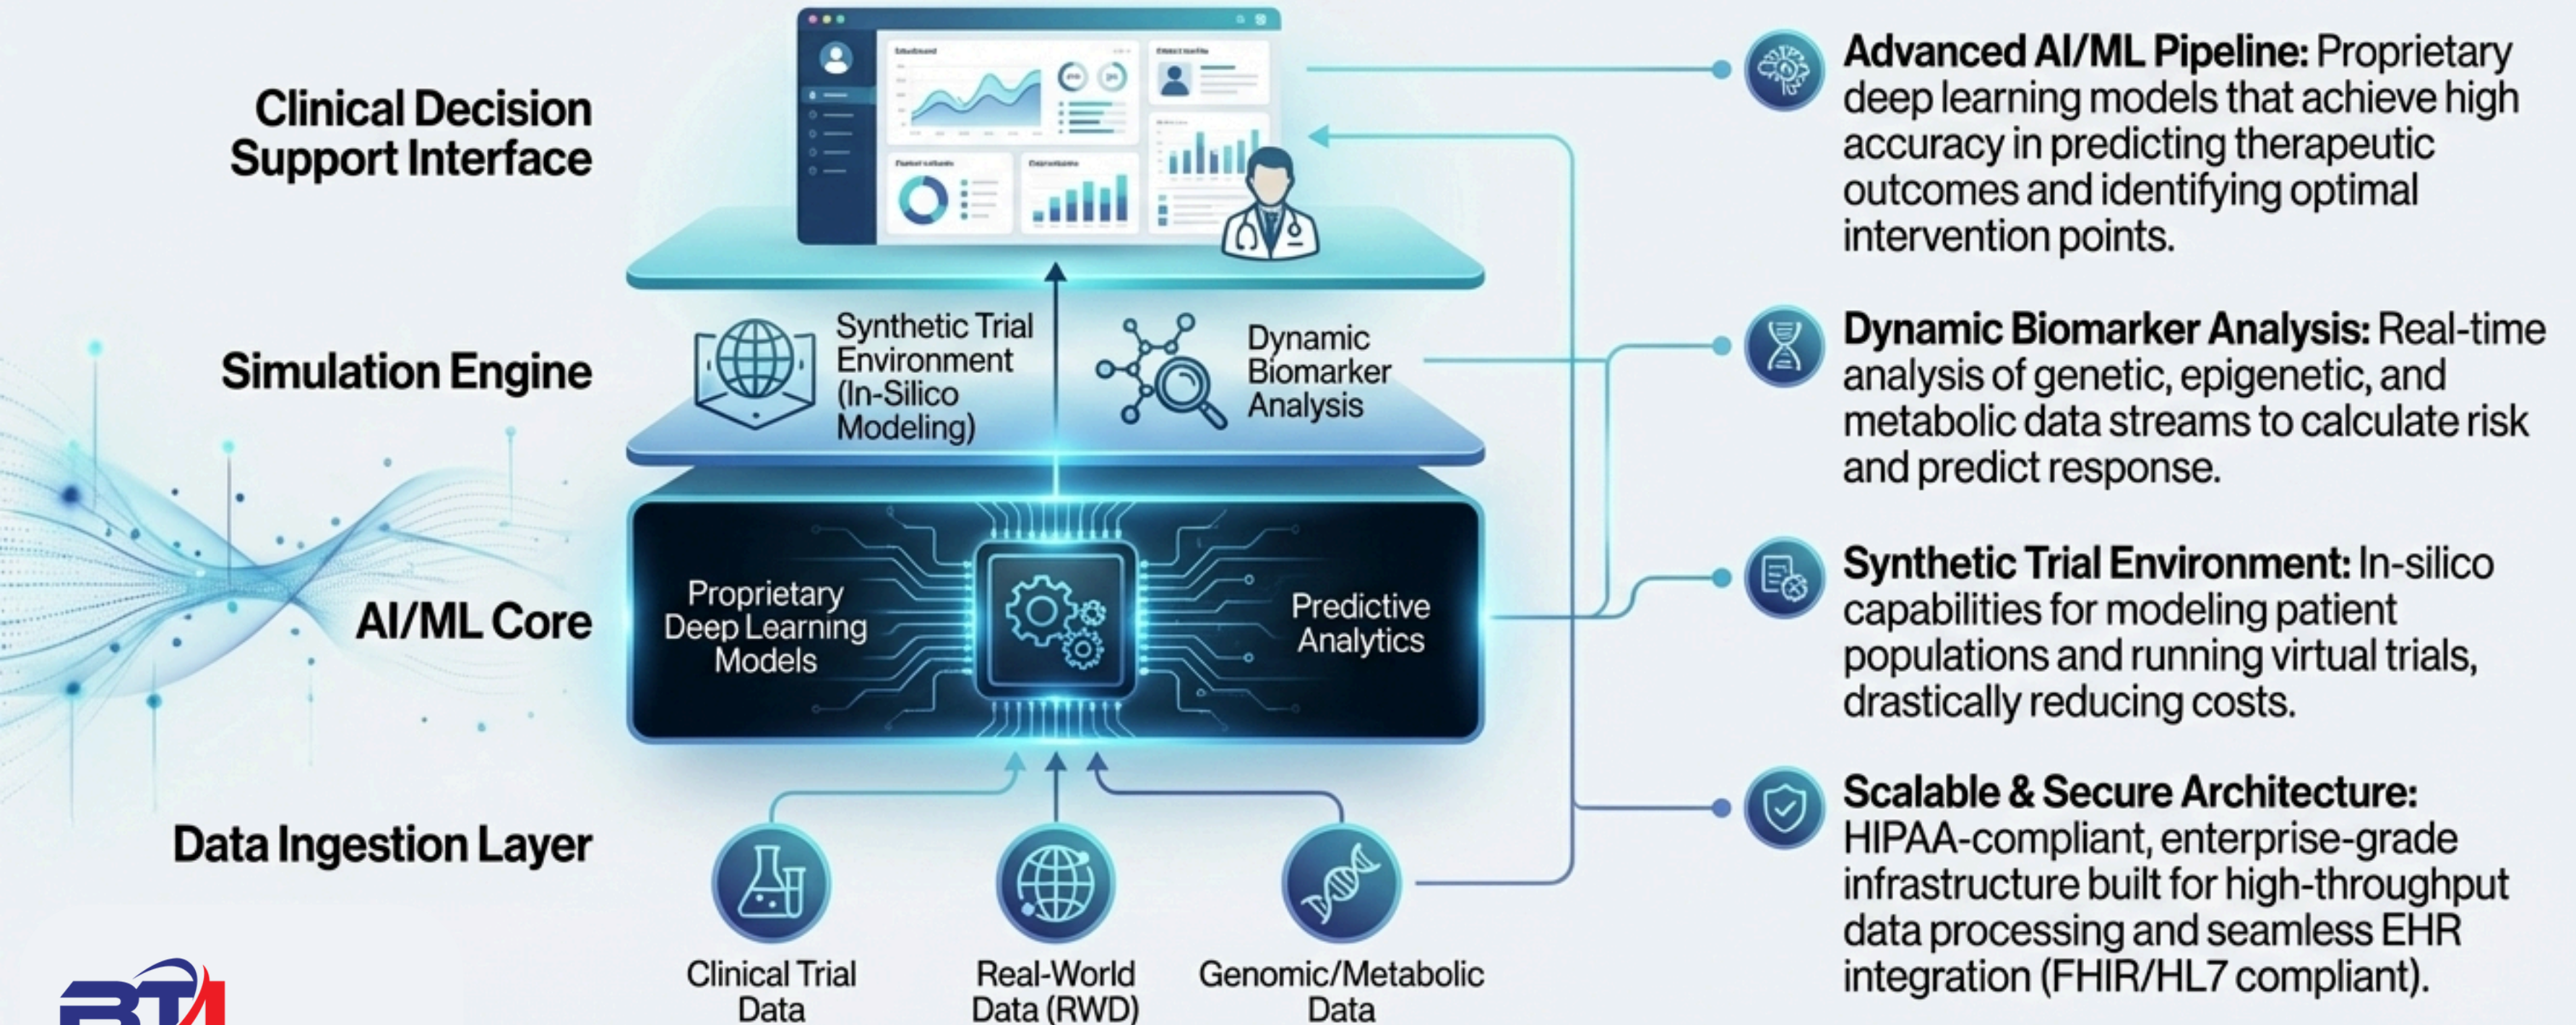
Clinical Decision Support Interface

Simulation Engine

AI/ML Core

Data Ingestion Layer

Synthetic Trial Environment (In-Silico Modeling)

Dynamic Biomarker Analysis

Proprietary Deep Learning Models

Predictive Analytics

Clinical Trial Data

Real-World Data (RWD)

Genomic/Metabolic Data

**Advanced AI/ML Pipeline:** Proprietary deep learning models that achieve high accuracy in predicting therapeutic outcomes and identifying optimal intervention points.

**Dynamic Biomarker Analysis:** Real-time analysis of genetic, epigenetic, and metabolic data streams to calculate risk and predict response.

**Synthetic Trial Environment:** In-silico capabilities for modeling patient populations and running virtual trials, drastically reducing costs.

**Scalable & Secure Architecture:** HIPAA-compliant, enterprise-grade infrastructure built for high-throughput data processing and seamless EHR integration (FHIR/HL7 compliant).

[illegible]